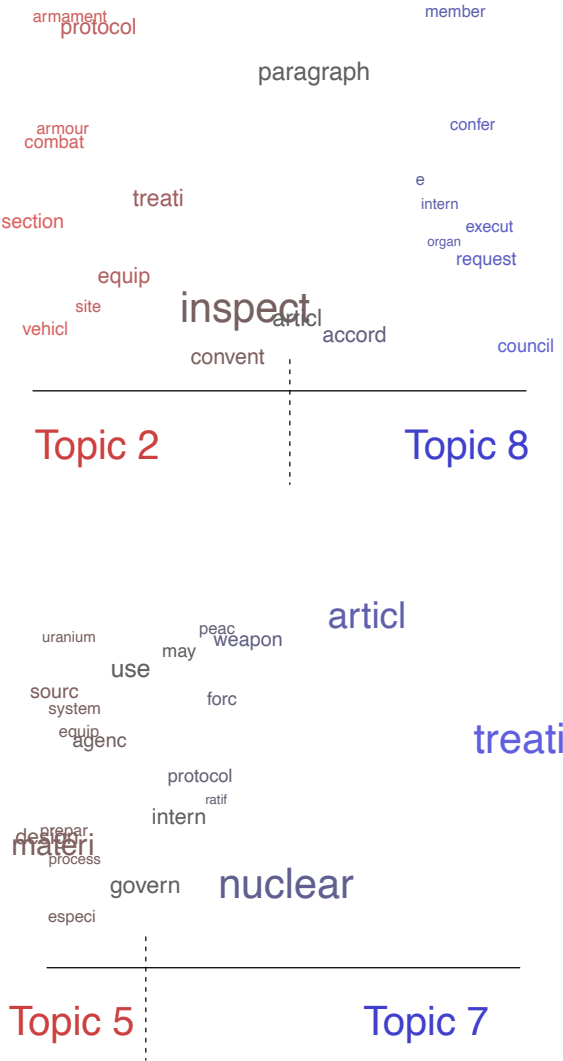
armament
protocol
member
paragraph
armour
combat
confer
e
treati
intern
section
execut
organ
request
equip
site
inspect
vehicl
articl
accord
council
convent

Topic 2
Topic 8

articl
peac
uranium
weapon
may
use
sourc
forc
system
equip
agenc
treati
protocol
ratif
intern
prepar
design
materi
process
govern
nuclear
especi

Topic 5
Topic 7